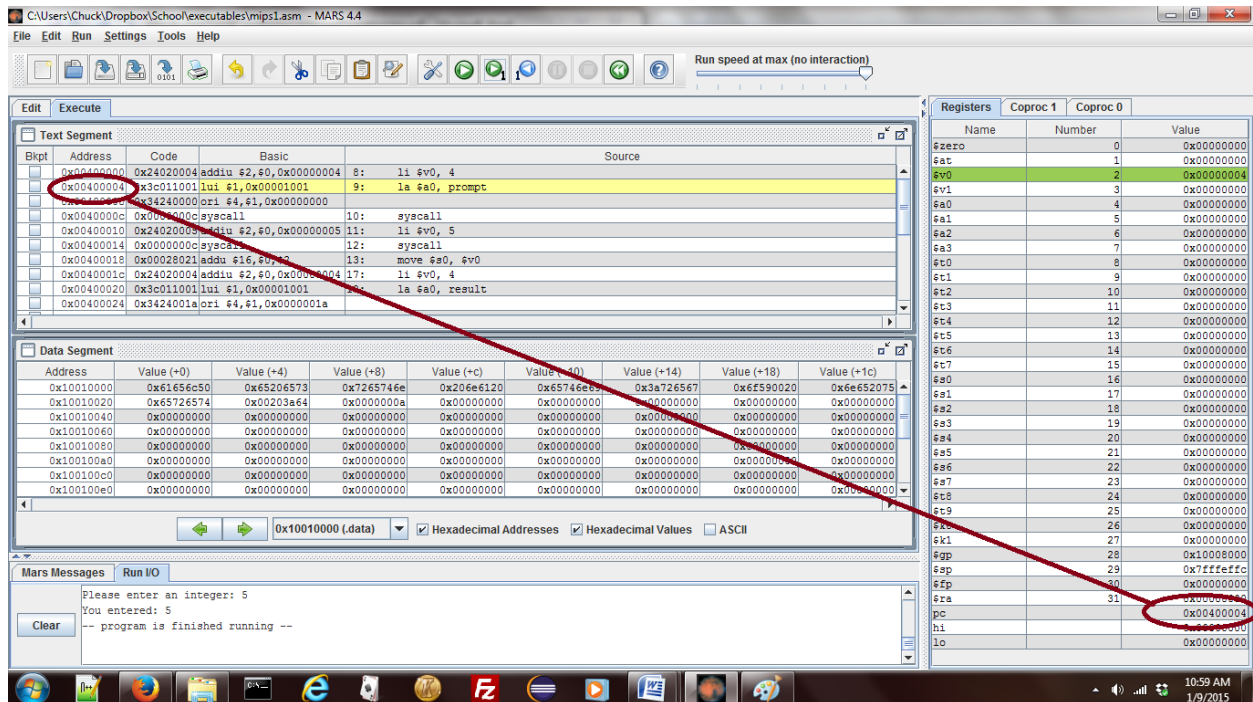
C:\Users\Chuck\Dropbox\School\executables\mips1.asm - MARS 4.4

File Edit Run Settings Tools Help

Run speed at max (no interaction)

Edit Execute

Text Segment

| Bkpt | Address | Code | Basic | Source |
|---|---|---|---|---|
| | 0x00400000 | 0x24020004 | addiu $2,$0,0x00000004 | 8: li $v0, 4 |
| | 0x00400004 | 0x3c011001 | lui $1,0x00001001 | 9: la $a0, prompt |
| | 0x00400008 | 0x34240000 | ori $4,$1,0x00000000 | |
| | 0x0040000c | 0x0000000c | syscall | 10: syscall |
| | 0x00400010 | 0x24020005 | addiu $2,$0,0x00000005 | 11: li $v0, 5 |
| | 0x00400014 | 0x0000000c | syscall | 12: syscall |
| | 0x00400018 | 0x00028021 | addu $16,$0,$2 | 13: move $s0, $v0 |
| | 0x0040001c | 0x24020004 | addiu $2,$0,0x00000004 | 17: li $v0, 4 |
| | 0x00400020 | 0x3c011001 | lui $1,0x00001001 | 18: la $a0, result |
| | 0x00400024 | 0x3424001a | ori $4,$1,0x0000001a | |

Data Segment

| Address | Value (+0) | Value (+4) | Value (+8) | Value (+c) | Value (+10) | Value (+14) | Value (+18) | Value (+1c) |
|---|---|---|---|---|---|---|---|---|
| 0x10010000 | 0x61656c50 | 0x65206573 | 0x7265746e | 0x206e6120 | 0x65746e69 | 0x3a726567 | 0x6f590020 | 0x6e652075 |
| 0x10010020 | 0x65726574 | 0x00203a64 | 0x0000000a | 0x00000000 | 0x00000000 | 0x00000000 | 0x00000000 | 0x00000000 |
| 0x10010040 | 0x00000000 | 0x00000000 | 0x00000000 | 0x00000000 | 0x00000000 | 0x00000000 | 0x00000000 | 0x00000000 |
| 0x10010060 | 0x00000000 | 0x00000000 | 0x00000000 | 0x00000000 | 0x00000000 | 0x00000000 | 0x00000000 | 0x00000000 |
| 0x10010080 | 0x00000000 | 0x00000000 | 0x00000000 | 0x00000000 | 0x00000000 | 0x00000000 | 0x00000000 | 0x00000000 |
| 0x100100a0 | 0x00000000 | 0x00000000 | 0x00000000 | 0x00000000 | 0x00000000 | 0x00000000 | 0x00000000 | 0x00000000 |
| 0x100100c0 | 0x00000000 | 0x00000000 | 0x00000000 | 0x00000000 | 0x00000000 | 0x00000000 | 0x00000000 | 0x00000000 |
| 0x100100e0 | 0x00000000 | 0x00000000 | 0x00000000 | 0x00000000 | 0x00000000 | 0x00000000 | 0x00000000 | 0x00000000 |

0x10010000 (.data) Hexadecimal Addresses Hexadecimal Values ASCII

Mars Messages Run I/O

Clear

Please enter an integer: 5
You entered: 5
-- program is finished running --

Registers Coproc 1 Coproc 0

| Name | Number | Value |
|---|---|---|
| $zero | 0 | 0x00000000 |
| $at | 1 | 0x00000000 |
| $v0 | 2 | 0x00000004 |
| $v1 | 3 | 0x00000000 |
| $a0 | 4 | 0x00000000 |
| $a1 | 5 | 0x00000000 |
| $a2 | 6 | 0x00000000 |
| $a3 | 7 | 0x00000000 |
| $t0 | 8 | 0x00000000 |
| $t1 | 9 | 0x00000000 |
| $t2 | 10 | 0x00000000 |
| $t3 | 11 | 0x00000000 |
| $t4 | 12 | 0x00000000 |
| $t5 | 13 | 0x00000000 |
| $t6 | 14 | 0x00000000 |
| $t7 | 15 | 0x00000000 |
| $s0 | 16 | 0x00000000 |
| $s1 | 17 | 0x00000000 |
| $s2 | 18 | 0x00000000 |
| $s3 | 19 | 0x00000000 |
| $s4 | 20 | 0x00000000 |
| $s5 | 21 | 0x00000000 |
| $s6 | 22 | 0x00000000 |
| $s7 | 23 | 0x00000000 |
| $t8 | 24 | 0x00000000 |
| $t9 | 25 | 0x00000000 |
| $k0 | 26 | 0x00000000 |
| $k1 | 27 | 0x00000000 |
| $gp | 28 | 0x10008000 |
| $sp | 29 | 0x7fffeffc |
| $fp | 30 | 0x00000000 |
| $ra | 31 | 0x00000000 |
| pc | | 0x00400004 |
| hi | | 0x00000000 |
| lo | | 0x00000000 |

10:59 AM
1/9/2015